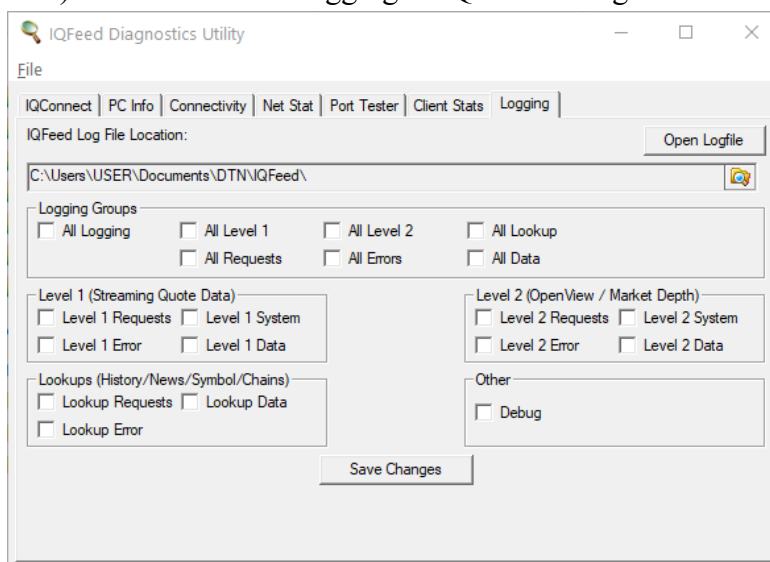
IQFeed Diagnostics Utility

File

IQConnect | PC Info | Connectivity | Net Stat | Port Tester | Client Stats | Logging

IQFeed Log File Location:

Open Logfile

C:\Users\USER\Documents\DTN\IQFeed\

Logging Groups
All Logging
All Level 1
All Level 2
All Lookup
All Requests
All Errors
All Data

Level 1 (Streaming Quote Data)
Level 1 Requests
Level 1 System
Level 1 Error
Level 1 Data

Level 2 (OpenView / Market Depth)
Level 2 Requests
Level 2 System
Level 2 Error
Level 2 Data

Lookups (History/News/Symbol/Chains)
Lookup Requests
Lookup Data
Lookup Error

Other
Debug

Save Changes